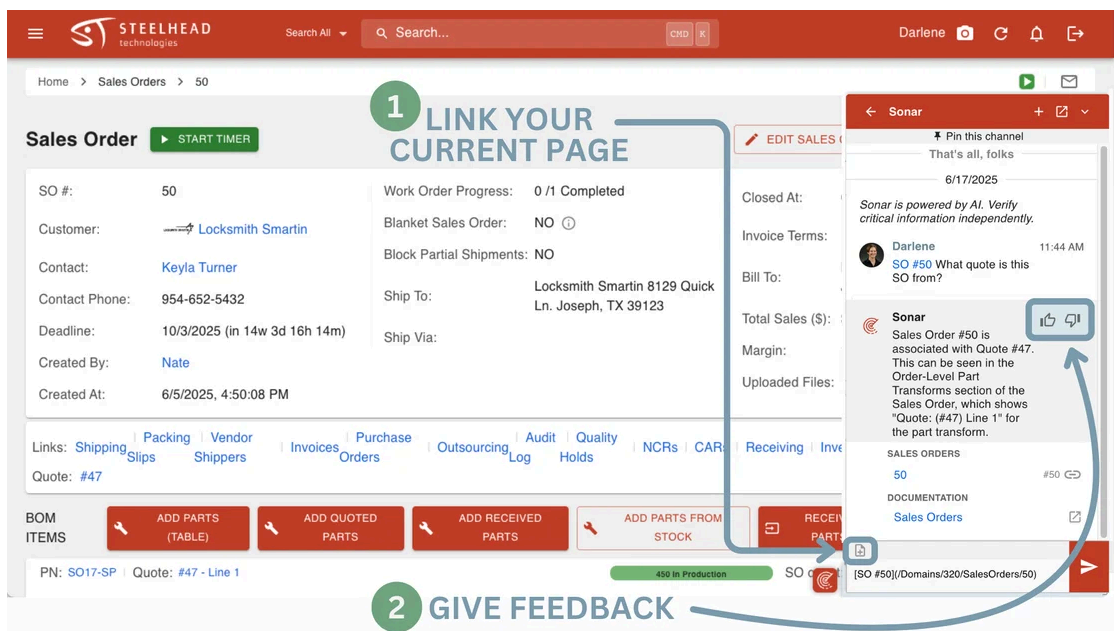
STEELHEAD technologies
Search All
Search...
CMD K
Darlene

Home > Sales Orders > 50

1 LINK YOUR CURRENT PAGE

Sales Order
START TIMER
EDIT SALES

SO #: 50
Customer: Locksmith Smartin
Contact: Keyla Turner
Contact Phone: 954-652-5432
Deadline: 10/3/2025 (in 14w 3d 16h 14m)
Created By: Nate
Created At: 6/5/2025, 4:50:08 PM

Work Order Progress: 0 /1 Completed
Blanket Sales Order: NO
Block Partial Shipments: NO
Ship To: Locksmith Smartin 8129 Quick Ln. Joseph, TX 39123
Ship Via:

Closed At:
Invoice Terms:
Bill To:
Total Sales ($):
Margin:
Uploaded Files:

Links: Shipping Slips | Packing Slips | Vendor Shippers | Invoices | Purchase Orders | Outsourcing | Audit Log | Quality Holds | NCRs | CARs | Receiving | Inve
Quote: #47

BOM ITEMS
ADD PARTS (TABLE)
ADD QUOTED PARTS
ADD RECEIVED PARTS
ADD PARTS FROM STOCK
RECEI PART

PN: SO17-SP | Quote: #47 - Line 1
450 In Production
SO

Sonar
Pin this channel
That's all, folks
6/17/2025
Sonar is powered by AI. Verify critical information independently.
Darlene 11:44 AM
SO #50 What quote is this SO from?
Sonar
Sales Order #50 is associated with Quote #47. This can be seen in the Order-Level Part Transforms section of the Sales Order, which shows "Quote: (#47) Line 1" for the part transform.
SALES ORDERS
50 #50
DOCUMENTATION
Sales Orders
[SO #50](/Domains/320/SalesOrders/50)

2 GIVE FEEDBACK